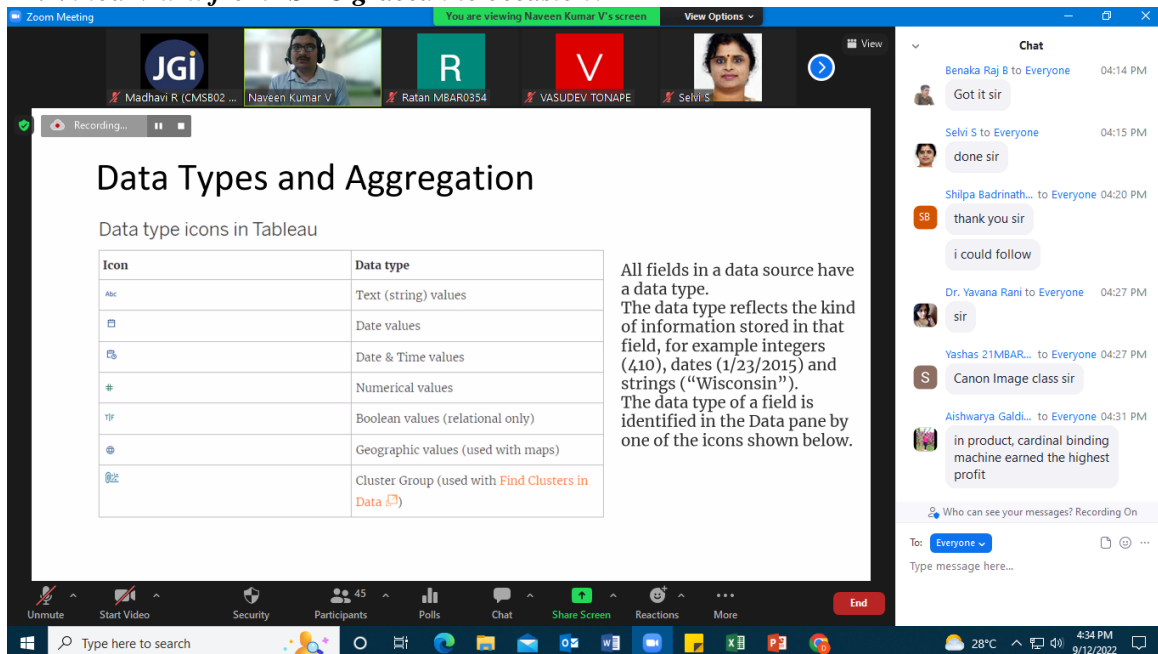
Zoom Meeting

You are viewing Naveen Kumar V's screen

View Options

View

JGi

Madhavi R (CMSB02 ...

Naveen Kumar V

R

Ratan MBAR0354

V

VASUDEV TONAPE

Selvi S

Recording...

Data Types and Aggregation

Data type icons in Tableau

| Icon | Data type |
|---|---|
| Abc | Text (string) values |
| | Date values |
| | Date & Time values |
| # | Numerical values |
| T\|F | Boolean values (relational only) |
| | Geographic values (used with maps) |
| | Cluster Group (used with Find Clusters in Data) |

All fields in a data source have a data type.
The data type reflects the kind of information stored in that field, for example integers (410), dates (1/23/2015) and strings ("Wisconsin").
The data type of a field is identified in the Data pane by one of the icons shown below.

Chat

Benaka Raj B to Everyone 04:14 PM
Got it sir

Selvi S to Everyone 04:15 PM
done sir

Shilpa Badrinath... to Everyone 04:20 PM
SB
thank you sir
i could follow

Dr. Yavana Rani to Everyone 04:27 PM
sir

Yashas 21MBAR... to Everyone 04:27 PM
S
Canon Image class sir

Aishwarya Galdi... to Everyone 04:31 PM
in product, cardinal binding machine earned the highest profit

Who can see your messages? Recording On

To: Everyone

Type message here...

Unmute
Start Video
Security
45
Participants
Polls
Chat
Share Screen
Reactions
More
End

Type here to search

28°C

4:34 PM
9/12/2022